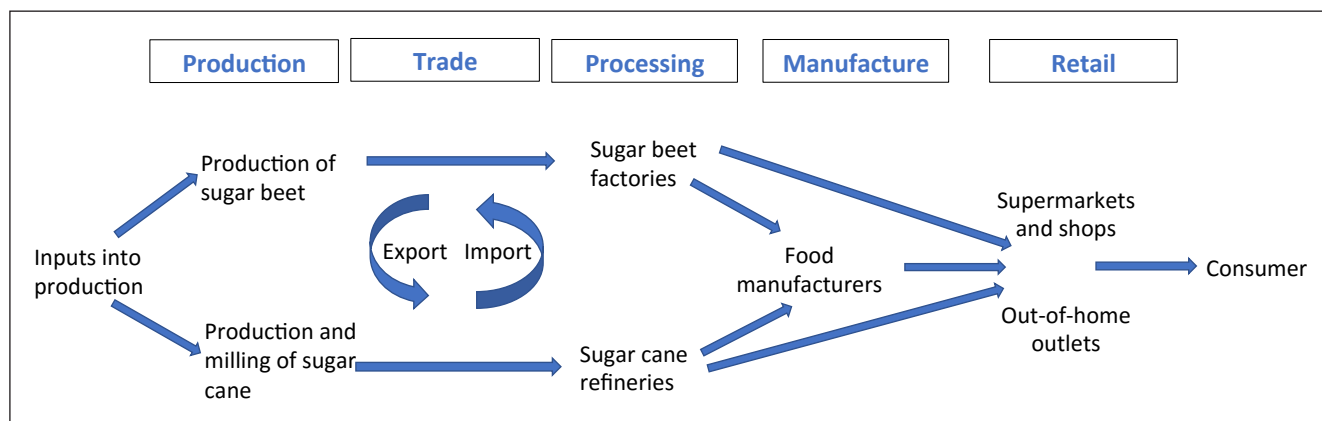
Production

Trade

Processing

Manufacture

Retail

Inputs into production

Production of sugar beet

Production and milling of sugar cane

Export

Import

Sugar beet factories

Sugar cane refineries

Food manufacturers

Supermarkets and shops

Out-of-home outlets

Consumer